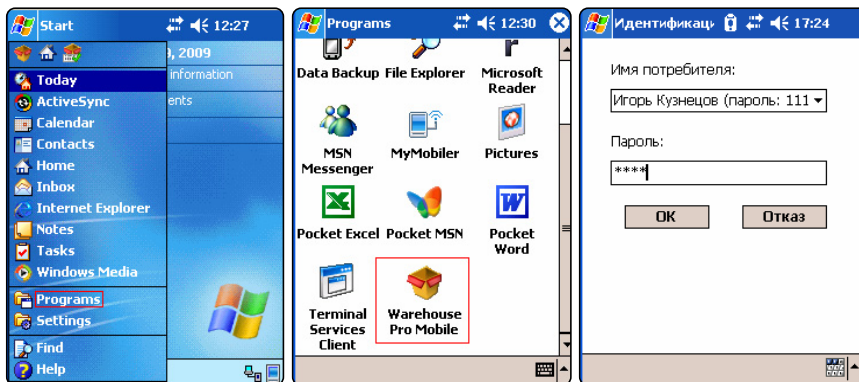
Start 12:27

, 2009
information
ents

Today
ActiveSync
Calendar
Contacts
Home
Inbox
Internet Explorer
Notes
Tasks
Windows Media
Programs
Settings
Find
Help

Programs 12:30

Data Backup
File Explorer
Microsoft Reader
MSN Messenger
MyMobiler
Pictures
Pocket Excel
Pocket MSN
Pocket Word
Terminal Services Client
Warehouse Pro Mobile

Идентификац 17:24

Имя потребителя:
Игорь Кузнецов (пароль: 111
Пароль:
****
OK
Отказ